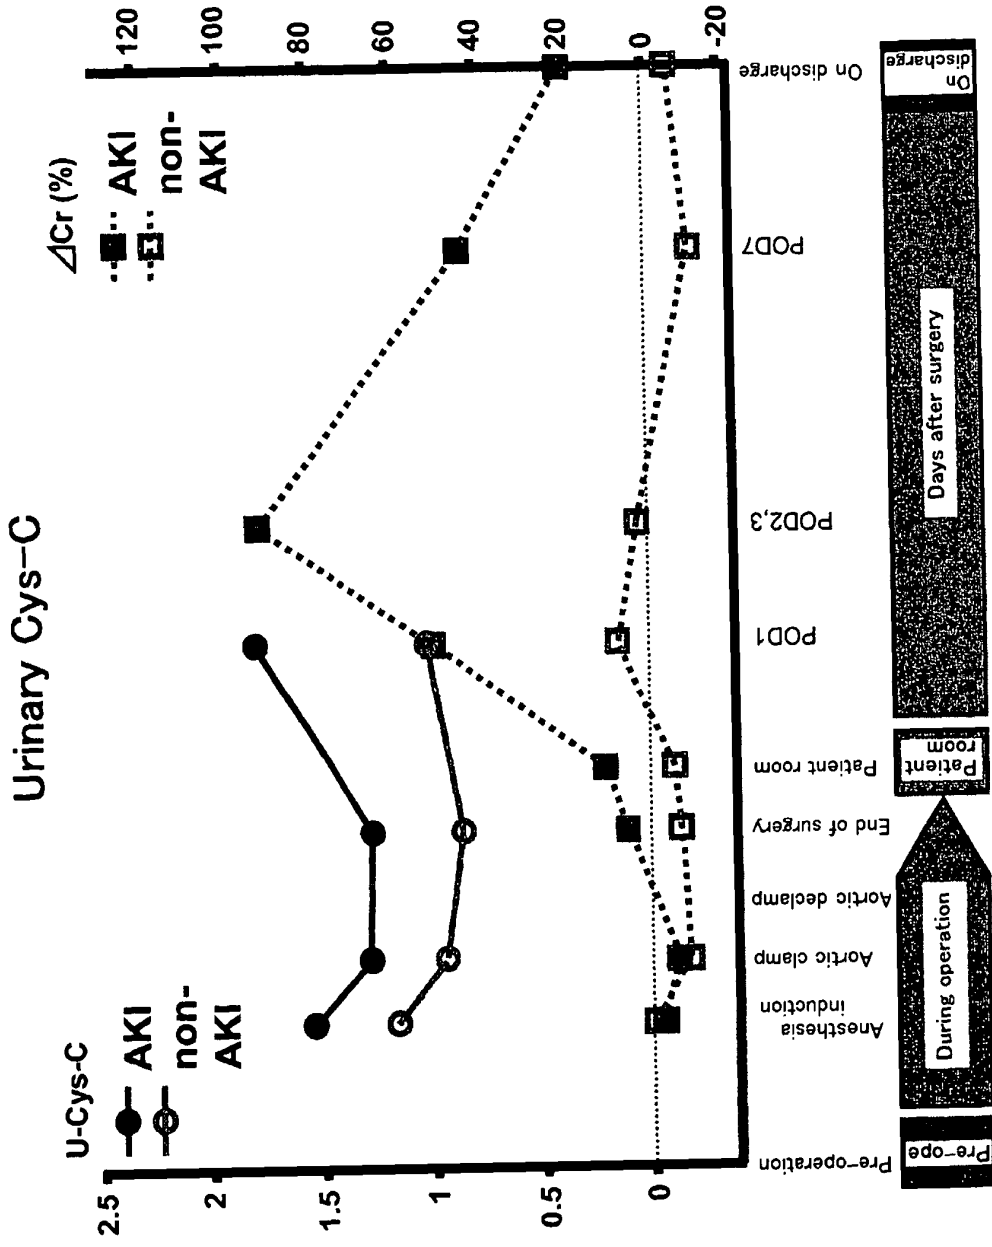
Urinary Cys-C

U-Cys-C
AKI
non-AKI

⊿Cr (%)
AKI
non-AKI

2.5
2
1.5
1
0.5
0

120
100
80
60
40
20
0
-20

Pre-operation
Anesthesia induction
Aortic clamp
Aortic declamp
End of surgery
Patient room
POD1
POD2,3
POD7
On discharge

Pre-ope
During operation
Patient room
Days after surgery
On discharge